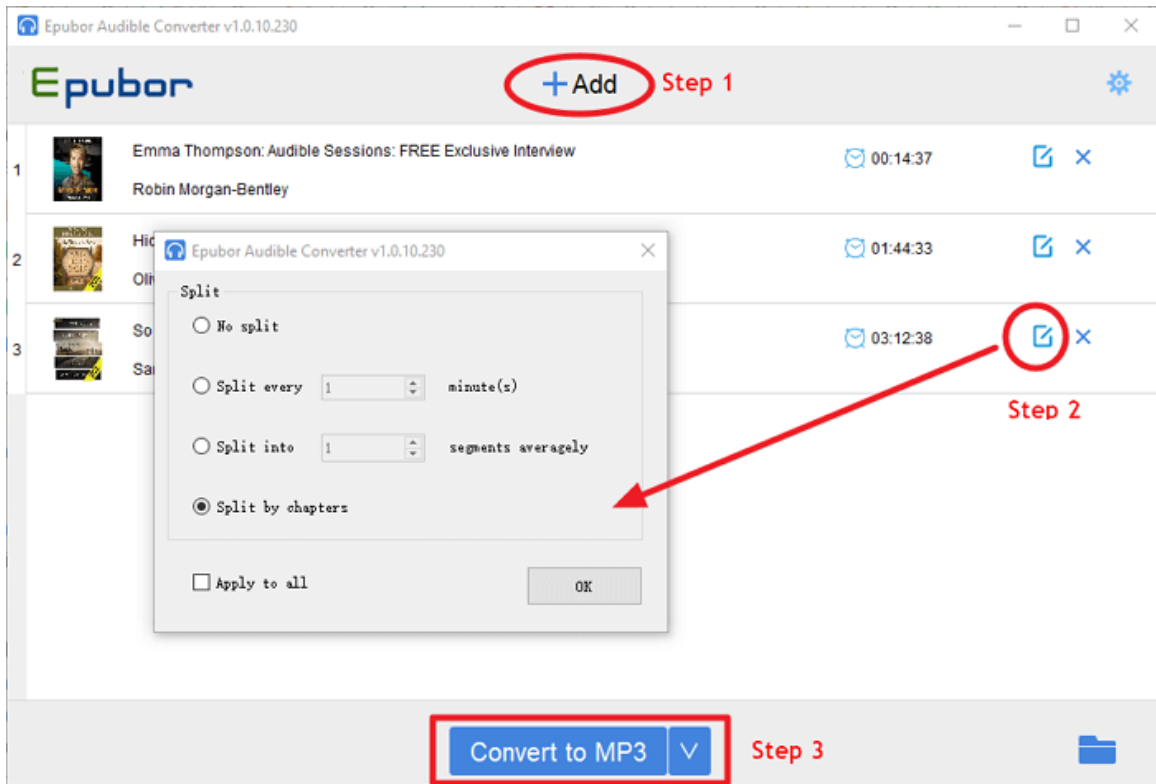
Epubor Audible Converter v1.0.10.230

Epubor

+Add Step 1

1 Emma Thompson: Audible Sessions: FREE Exclusive Interview
Robin Morgan-Bentley
00:14:37

2 Hid
Oli
01:44:33

3 So
Sa
03:12:38

Step 2

Epubor Audible Converter v1.0.10.230

Split

No split

Split every 1 minute(s)

Split into 1 segments averagely

Split by chapters

Apply to all

OK

Convert to MP3

Step 3